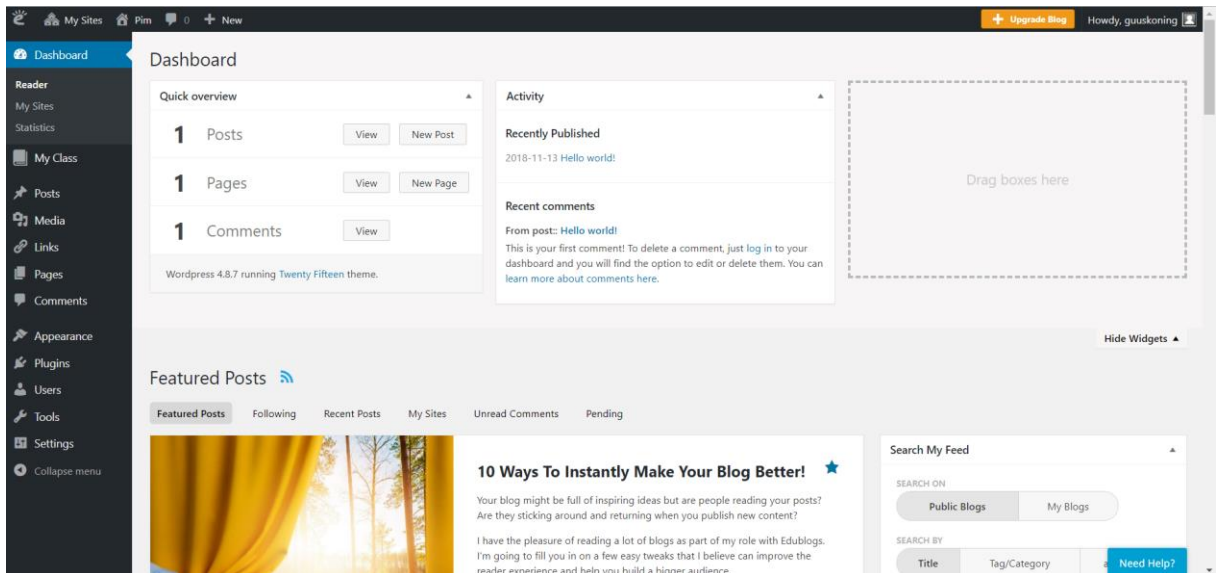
My Sites Pim 0 + New

+ Upgrade Blog Howdy, guuskoning

Dashboard
Reader
My Sites
Statistics
My Class
Posts
Media
Links
Pages
Comments
Appearance
Plugins
Users
Tools
Settings
Collapse menu

Dashboard

Quick overview

1 Posts View New Post

1 Pages View New Page

1 Comments View

Wordpress 4.8.7 running Twenty Fifteen theme.

Activity

Recently Published

2018-11-13 Hello world!

Recent comments

From post:: Hello world!

This is your first comment! To delete a comment, just log in to your dashboard and you will find the option to edit or delete them. You can learn more about comments here.

Drag boxes here

Hide Widgets ▲

Featured Posts

Featured Posts Following Recent Posts My Sites Unread Comments Pending

10 Ways To Instantly Make Your Blog Better!

Your blog might be full of inspiring ideas but are people reading your posts? Are they sticking around and returning when you publish new content?

I have the pleasure of reading a lot of blogs as part of my role with Edublogs. I'm going to fill you in on a few easy tweaks that I believe can improve the reader experience and help you build a bigger audience.

Search My Feed

SEARCH ON

Public Blogs My Blogs

SEARCH BY

Title Tag/Category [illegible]

Need Help?